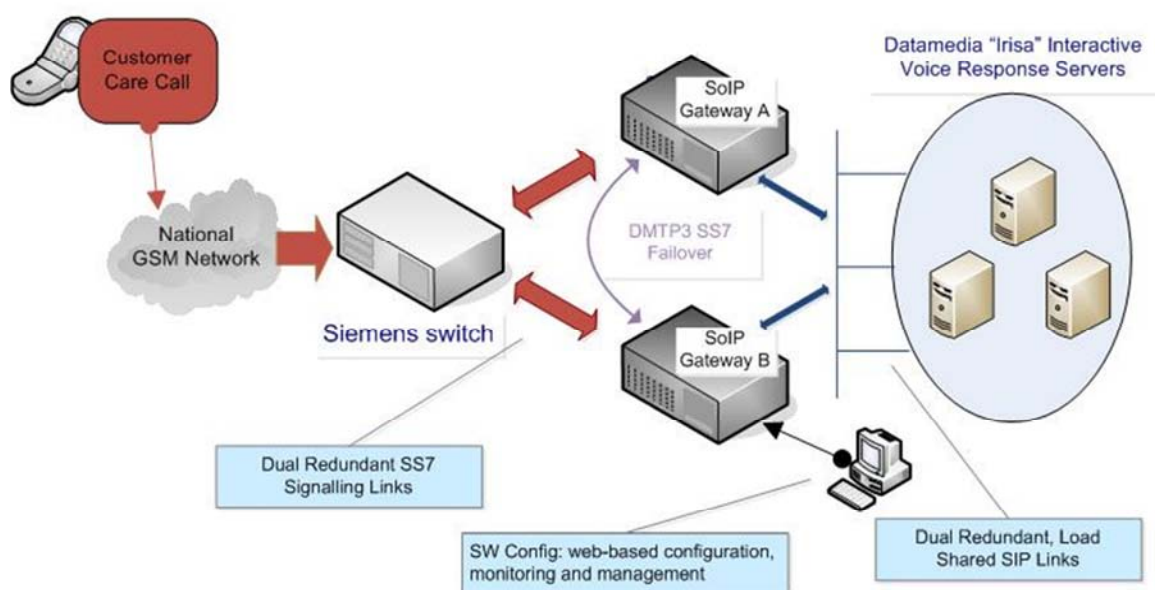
Customer Care Call

National GSM Network

Siemens switch

SoIP Gateway A

DMTP3 SS7 Failover

SoIP Gateway B

Datamedia "Irisa" Interactive Voice Response Servers

Dual Redundant SS7 Signalling Links

SW Config: web-based configuration, monitoring and management

Dual Redundant, Load Shared SIP Links